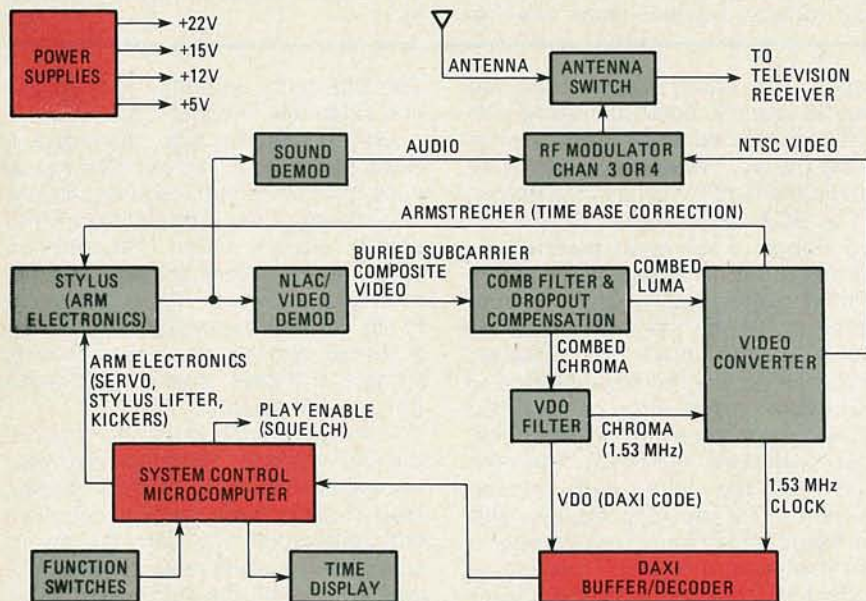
POWER SUPPLIES
+22V
+15V
+12V
+5V

ANTENNA
ANTENNA SWITCH
TO TELEVISION RECEIVER

SOUND DEMOD
AUDIO
RF MODULATOR CHAN 3 OR 4
NTSC VIDEO

ARMSTRECHER (TIME BASE CORRECTION)

STYLUS (ARM ELECTRONICS)
NLAC/ VIDEO DEMOD
BURIED SUBCARRIER COMPOSITE VIDEO
COMB FILTER & DROPOUT COMPENSATION
COMBED LUMA
VIDEO CONVERTER

ARM ELECTRONICS (SERVO, STYLUS LIFTER, KICKERS)
COMBED CHROMA
PLAY ENABLE (SQUELCH)
VDO FILTER
CHROMA (1.53 MHz)

SYSTEM CONTROL MICROCOMPUTER
VDO (DAXI CODE)
1.53 MHz CLOCK

FUNCTION SWITCHES
TIME DISPLAY
DAXI BUFFER/DECODER